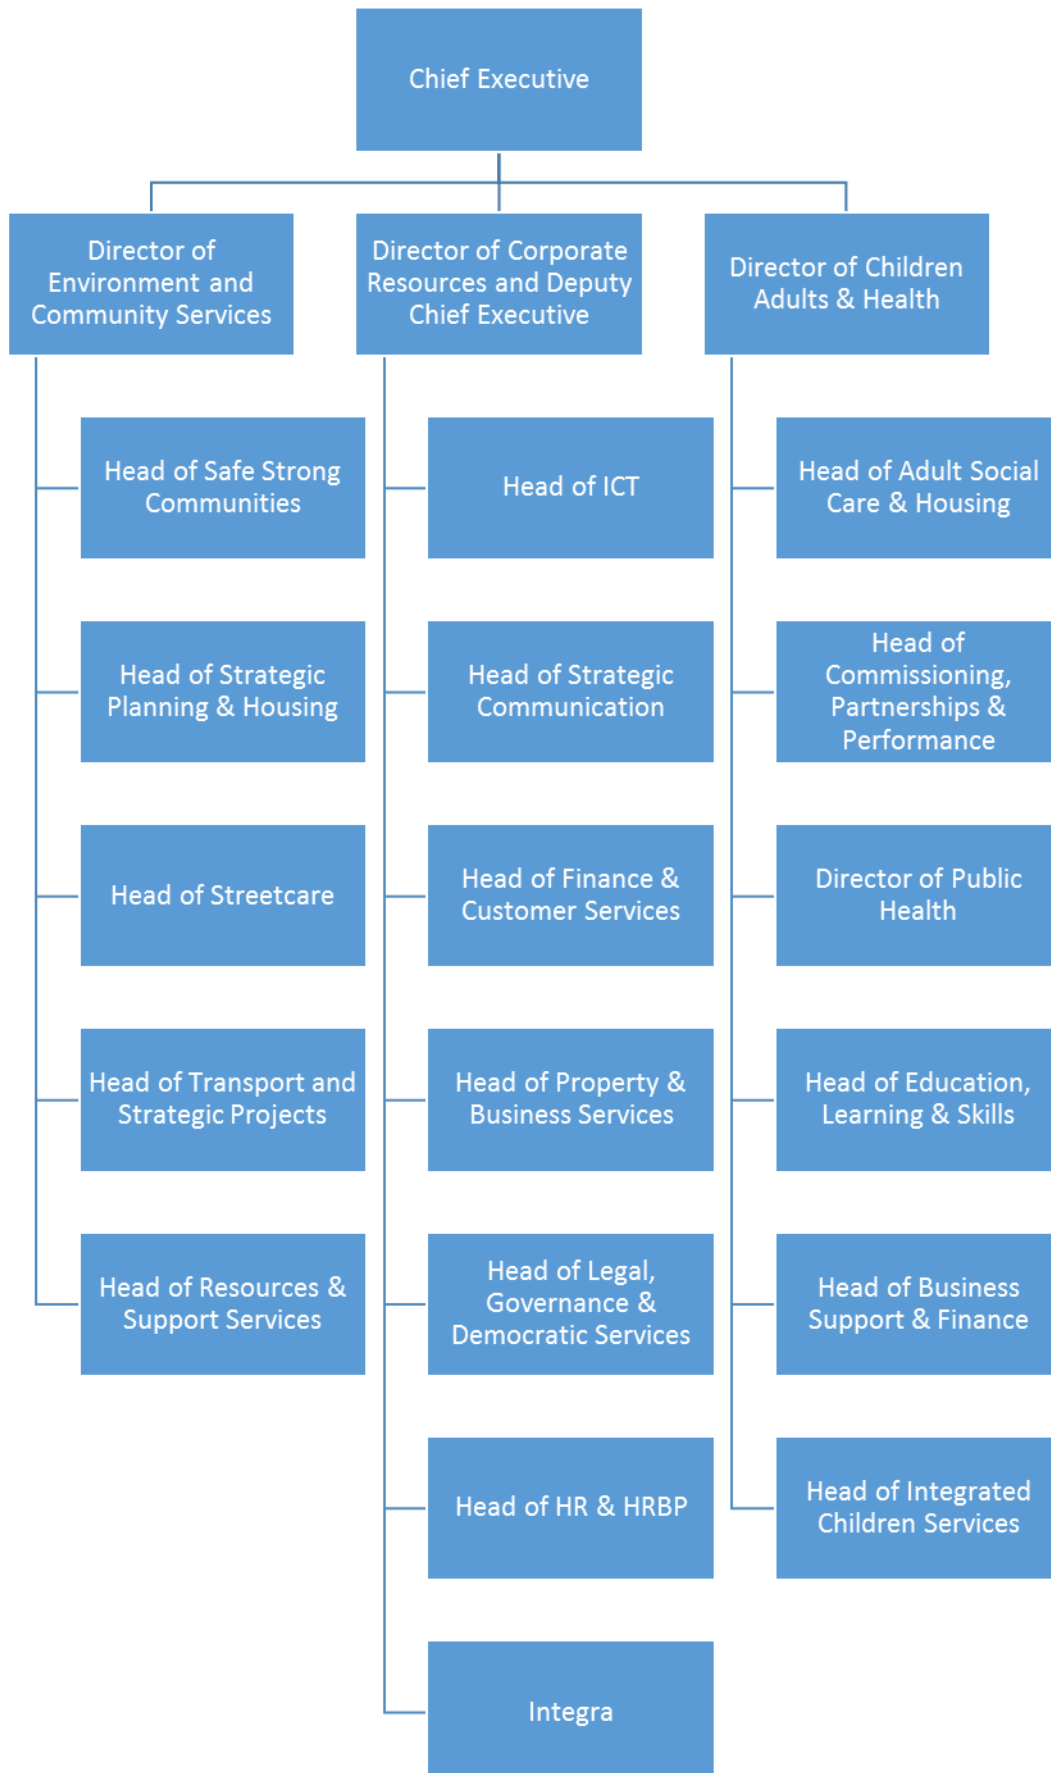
Chief Executive

Director of Environment and Community Services

Head of Safe Strong Communities

Head of Strategic Planning & Housing

Head of Streetcare

Head of Transport and Strategic Projects

Head of Resources & Support Services

Director of Corporate Resources and Deputy Chief Executive

Head of ICT

Head of Strategic Communication

Head of Finance & Customer Services

Head of Property & Business Services

Head of Legal, Governance & Democratic Services

Head of HR & HRBP

Integra

Director of Children Adults & Health

Head of Adult Social Care & Housing

Head of Commissioning, Partnerships & Performance

Director of Public Health

Head of Education, Learning & Skills

Head of Business Support & Finance

Head of Integrated Children Services